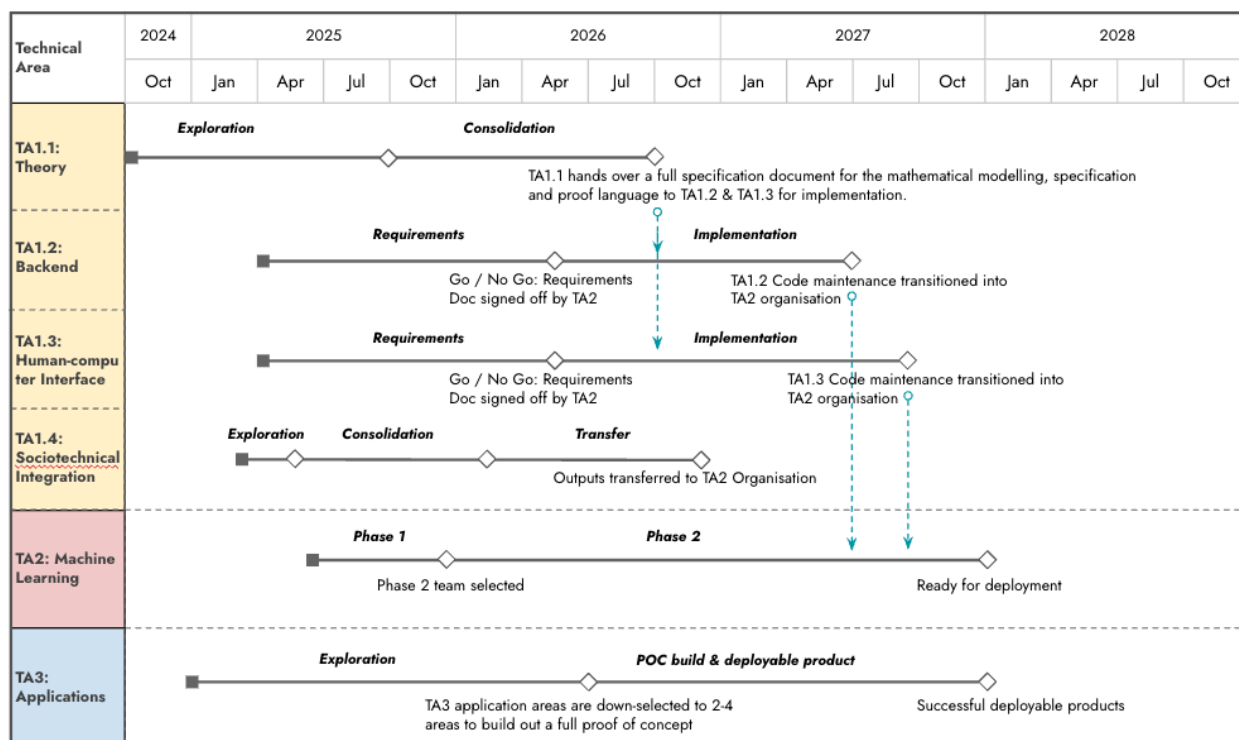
| Technical Area | 2024 | 2025 | | | | 2026 | | | | 2027 | | | | 2028 | | | |
|---|---|---|---|---|---|---|---|---|---|---|---|---|---|---|---|---|---|
| | Oct | Jan | Apr | Jul | Oct | Jan | Apr | Jul | Oct | Jan | Apr | Jul | Oct | Jan | Apr | Jul | Oct |

TA1.1: Theory

Exploration

Consolidation

TA1.1 hands over a full specification document for the mathematical modelling, specification and proof language to TA1.2 & TA1.3 for implementation.

TA1.2: Backend

Requirements

Implementation

Go / No Go: Requirements Doc signed off by TA2

TA1.2 Code maintenance transitioned into TA2 organisation

TA1.3: Human-computer Interface

Requirements

Implementation

Go / No Go: Requirements Doc signed off by TA2

TA1.3 Code maintenance transitioned into TA2 organisation

TA1.4: Sociotechnical Integration

Exploration

Consolidation

Transfer

Outputs transferred to TA2 Organisation

TA2: Machine Learning

Phase 1

Phase 2

Phase 2 team selected

Ready for deployment

TA3: Applications

Exploration

POC build & deployable product

TA3 application areas are down-selected to 2-4 areas to build out a full proof of concept

Successful deployable products